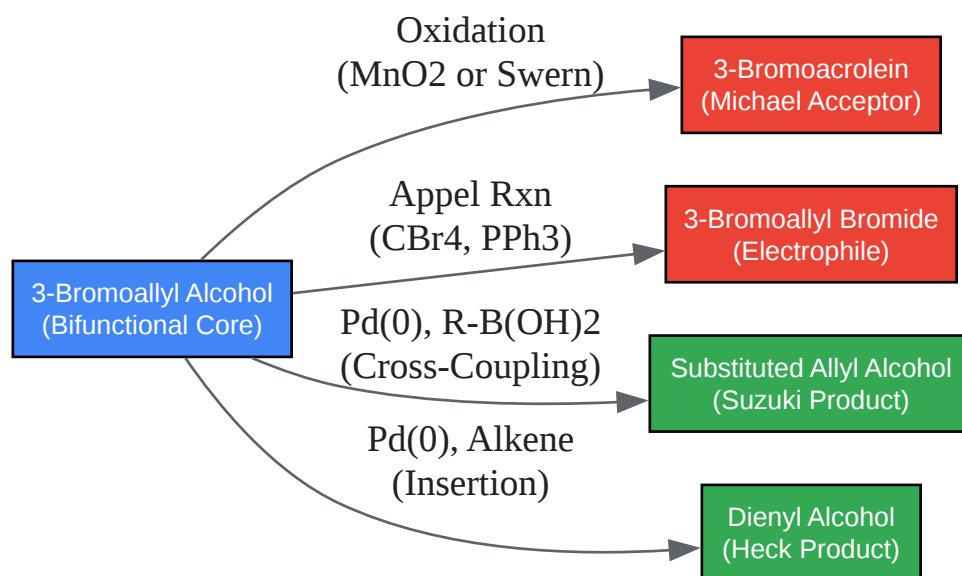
3-Bromoallyl Alcohol
(Bifunctional Core)

Oxidation
(MnO2 or Swern)

3-Bromoacrolein
(Michael Acceptor)

Appel Rxn
(CBr4, PPh3)

3-Bromoallyl Bromide
(Electrophile)

Pd(0), R-B(OH)2
(Cross-Coupling)

Substituted Allyl Alcohol
(Suzuki Product)

Pd(0), Alkene
(Insertion)

Dienyl Alcohol
(Heck Product)